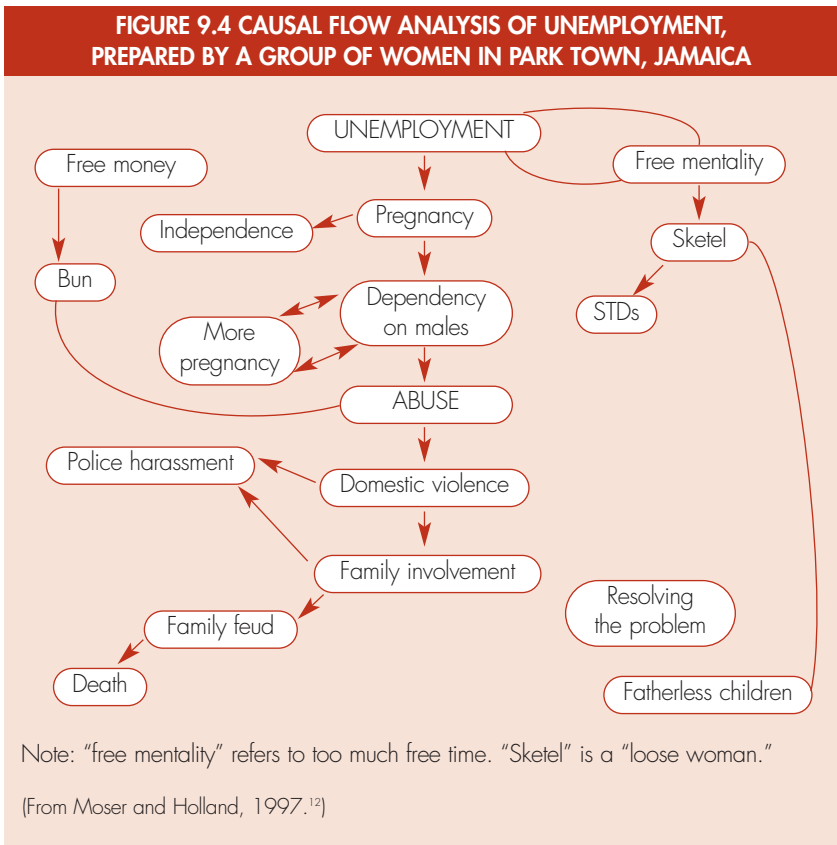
FIGURE 9.4 CAUSAL FLOW ANALYSIS OF UNEMPLOYMENT, PREPARED BY A GROUP OF WOMEN IN PARK TOWN, JAMAICA

UNEMPLOYMENT

Free money

Free mentality

Pregnancy

Independence

Sketel

Bun

STDs

Dependency on males

More pregnancy

ABUSE

Police harassment

Domestic violence

Family involvement

Resolving the problem

Family feud

Death

Fatherless children

Note: "free mentality" refers to too much free time. "Sketel" is a "loose woman."

(From Moser and Holland, 1997.$^{12}$)